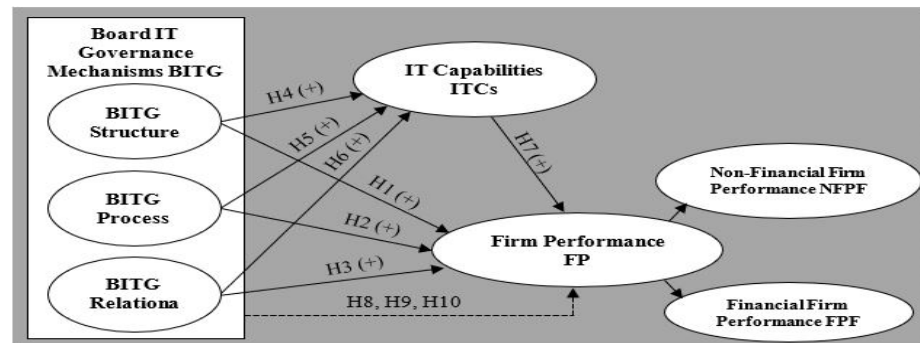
Board IT Governance Mechanisms BITG

BITG Structure

BITG Process

BITG Relationa

H4 (+)

H5 (+)

H6 (+)

IT Capabilities ITCs

H7 (+)

H1 (+)

H2 (+)

H3 (+)

H8, H9, H10

Firm Performance FP

Non-Financial Firm Performance NFPF

Financial Firm Performance FPF